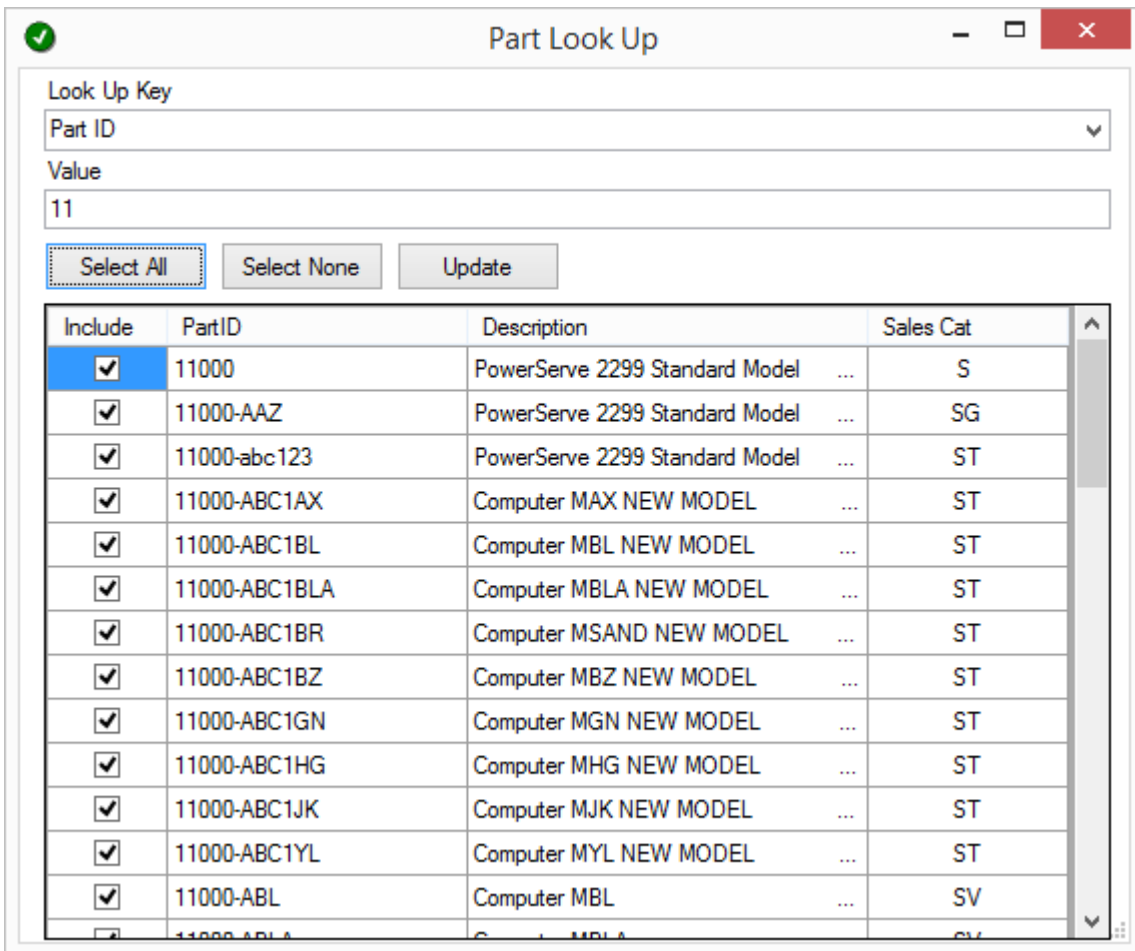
Part Look Up

Look Up Key
Part ID

Value
11

Select All   Select None   Update

| Include | PartID | Description | Sales Cat |
|---|---|---|---|
| ☑ | 11000 | PowerServe 2299 Standard Model ... | S |
| ☑ | 11000-AAZ | PowerServe 2299 Standard Model ... | SG |
| ☑ | 11000-abc123 | PowerServe 2299 Standard Model ... | ST |
| ☑ | 11000-ABC1AX | Computer MAX NEW MODEL ... | ST |
| ☑ | 11000-ABC1BL | Computer MBL NEW MODEL ... | ST |
| ☑ | 11000-ABC1BLA | Computer MBLA NEW MODEL ... | ST |
| ☑ | 11000-ABC1BR | Computer MSAND NEW MODEL ... | ST |
| ☑ | 11000-ABC1BZ | Computer MBZ NEW MODEL ... | ST |
| ☑ | 11000-ABC1GN | Computer MGN NEW MODEL ... | ST |
| ☑ | 11000-ABC1HG | Computer MHG NEW MODEL ... | ST |
| ☑ | 11000-ABC1JK | Computer MJK NEW MODEL ... | ST |
| ☑ | 11000-ABC1YL | Computer MYL NEW MODEL ... | ST |
| ☑ | 11000-ABL | Computer MBL ... | SV |
| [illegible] | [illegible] | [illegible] | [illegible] |